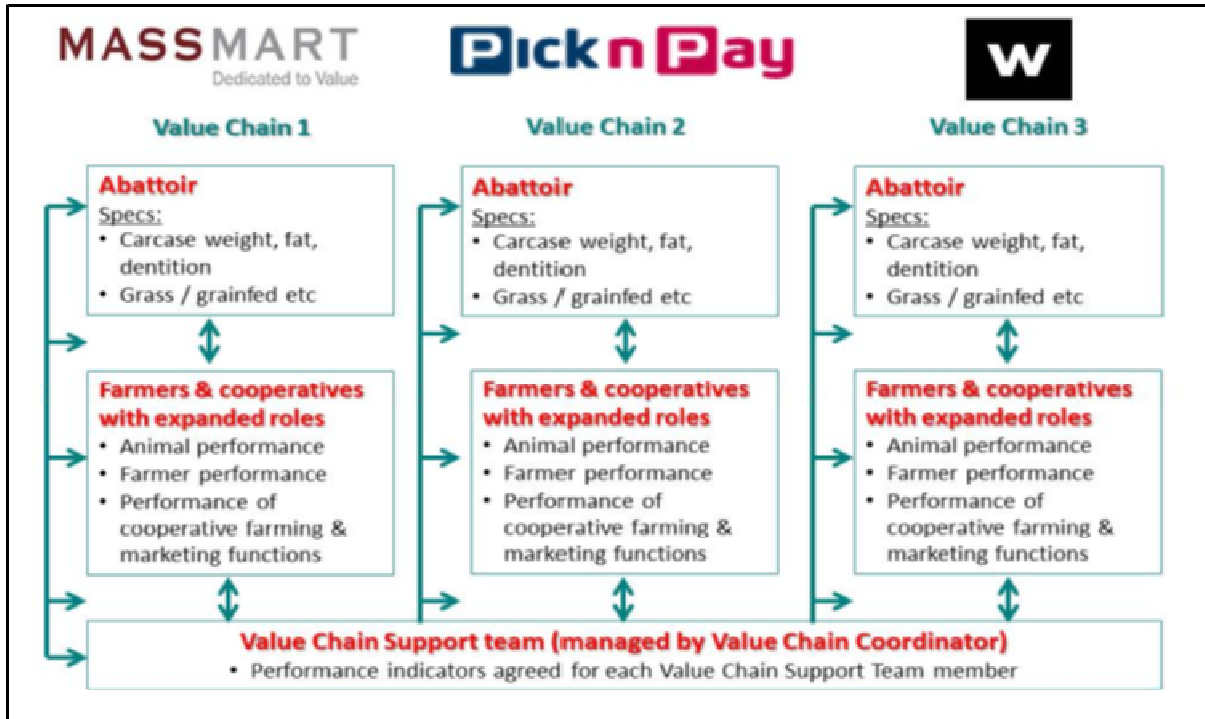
MASSMART
Dedicated to Value

Pick n Pay

W

Value Chain 1

Abattoir
Specs:
• Carcase weight, fat, dentition
• Grass / grainfed etc

Farmers & cooperatives with expanded roles
• Animal performance
• Farmer performance
• Performance of cooperative farming & marketing functions

Value Chain 2

Abattoir
Specs:
• Carcase weight, fat, dentition
• Grass / grainfed etc

Farmers & cooperatives with expanded roles
• Animal performance
• Farmer performance
• Performance of cooperative farming & marketing functions

Value Chain 3

Abattoir
Specs:
• Carcase weight, fat, dentition
• Grass / grainfed etc

Farmers & cooperatives with expanded roles
• Animal performance
• Farmer performance
• Performance of cooperative farming & marketing functions

Value Chain Support team (managed by Value Chain Coordinator)
• Performance indicators agreed for each Value Chain Support Team member